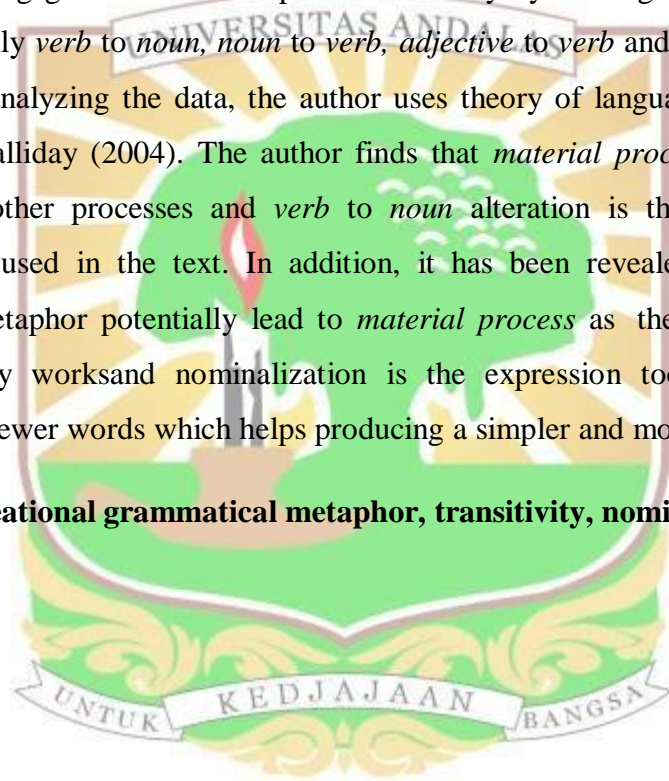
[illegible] ly verb to noun, noun to verb, adjective to verb and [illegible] nalyzing the data, the author uses theory of langu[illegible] alliday (2004). The author finds that material proc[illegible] other processes and verb to noun alteration is th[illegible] used in the text. In addition, it has been reveal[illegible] etaphor potentially lead to material process as the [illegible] y worksand nominalization is the expression to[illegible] ewer words which helps producing a simpler and mo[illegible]

eational grammatical metaphor, transitivity, nomi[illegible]

UNIVERSITAS ANDALAS

UNTUK KEDJAJAAN BANGSA